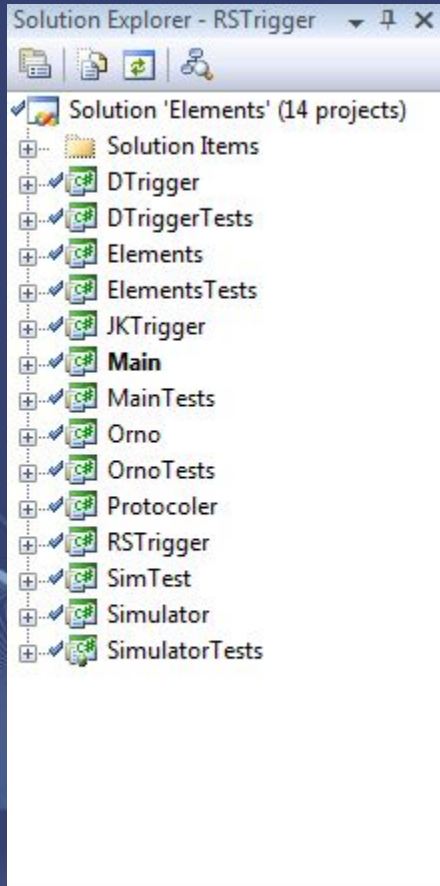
Solution Explorer - RSTrigger

Solution 'Elements' (14 projects)
Solution Items
DTrigger
DTriggerTests
Elements
ElementsTests
JKTrigger
**Main**
MainTests
Orno
OrnoTests
Protocoler
RSTrigger
SimTest
Simulator
SimulatorTests